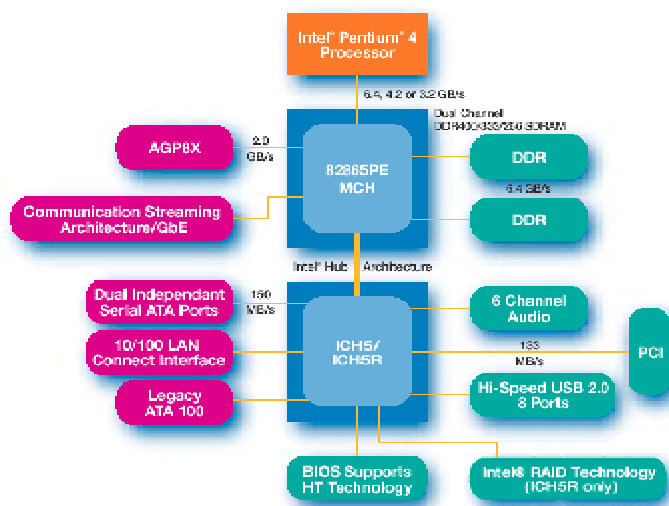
Intel® Pentium® 4 Processor

6.4, 4.2 or 3.2 GB/s

Dual Channel DDR400/333/266 SDRAM

AGP8X

2.0 GB/s

82865PE MCH

DDR

6.4 GB/s

DDR

Communication Streaming Architecture/GbE

Intel® Hub Architecture

Dual Independant Serial ATA Ports

150 MB/s

10/100 LAN Connect Interface

ICH5/ ICH5R

6 Channel Audio

133 MB/s

PCI

Legacy ATA 100

Hi-Speed USB 2.0 8 Ports

BIOS Supports HT Technology

Intel® RAID Technology (ICH5R only)